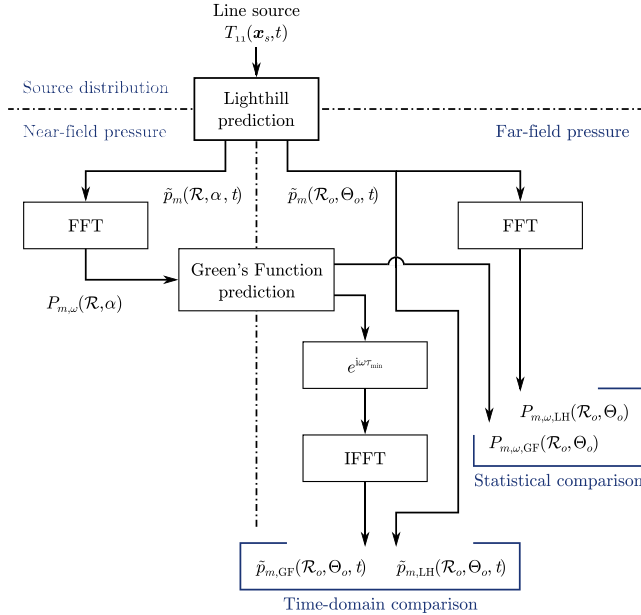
Line source
$T_{11}(\boldsymbol{x}_s, t)$

Source distribution

Lighthill prediction

Near-field pressure

Far-field pressure

$\tilde{p}_m(\mathcal{R}, \alpha, t)$

$\tilde{p}_m(\mathcal{R}_o, \Theta_o, t)$

FFT

FFT

Green's Function prediction

$P_{m,\omega}(\mathcal{R}, \alpha)$

$e^{\mathrm{i}\omega\tau_{\min}}$

$P_{m,\omega,\mathrm{LH}}(\mathcal{R}_o, \Theta_o)$

$P_{m,\omega,\mathrm{GF}}(\mathcal{R}_o, \Theta_o)$

Statistical comparison

IFFT

$\tilde{p}_{m,\mathrm{GF}}(\mathcal{R}_o, \Theta_o, t)$

$\tilde{p}_{m,\mathrm{LH}}(\mathcal{R}_o, \Theta_o, t)$

Time-domain comparison